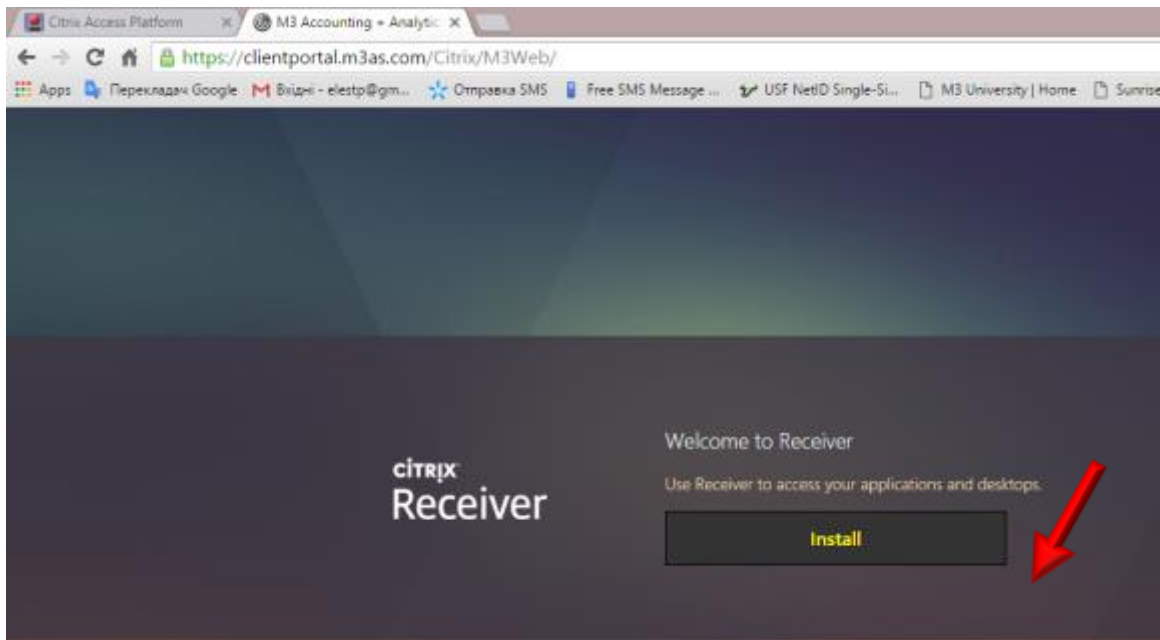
Citrix Access Platform ×
M3 Accounting + Analytic ×

https://clientportal.m3as.com/Citrix/M3Web/

Apps Перекладач Google Вхідні - elestp@gm... Отправка SMS Free SMS Message ... USF NetID Single-Si... M3 University | Home Sunrise

CITRIX
Receiver

Welcome to Receiver

Use Receiver to access your applications and desktops.

Install